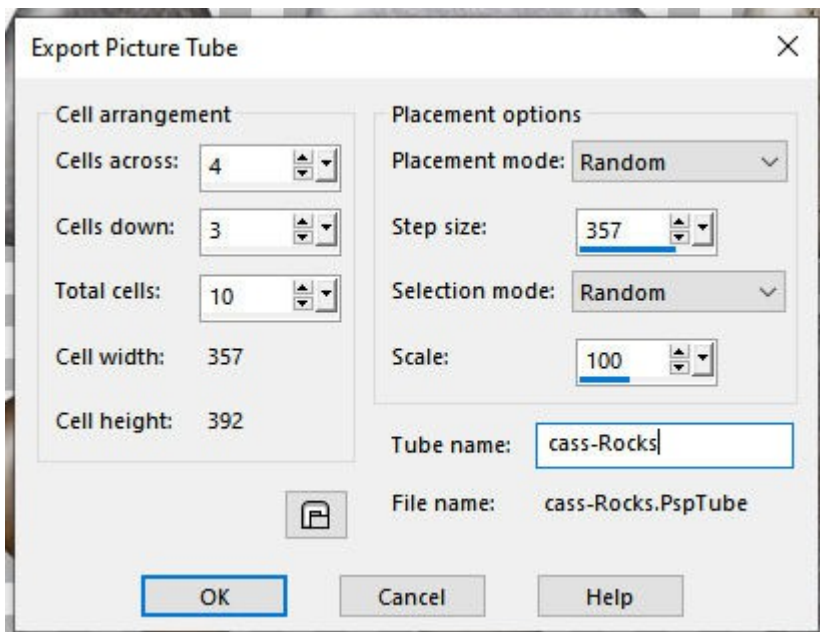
Export Picture Tube

Cell arrangement

Cells across: 4

Cells down: 3

Total cells: 10

Cell width: 357

Cell height: 392

Placement options

Placement mode: Random

Step size: 357

Selection mode: Random

Scale: 100

Tube name: cass-Rocks

File name: cass-Rocks.PspTube

OK

Cancel

Help